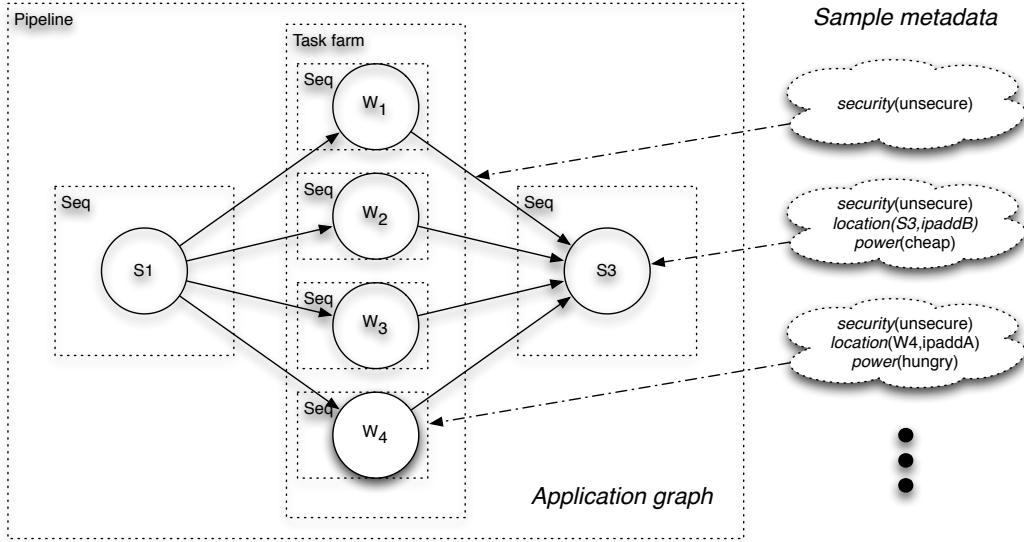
Pipeline

Task farm

Seq

$W_1$

Seq

$W_2$

Seq

$W_3$

Seq

$W_4$

Seq

S1

Seq

S3

Sample metadata

*security*(unsecure)

*security*(unsecure)
*location(S3,ipaddB)*
*power*(cheap)

*security*(unsecure)
*location*(W4,ipaddA)
*power*(hungry)

Application graph